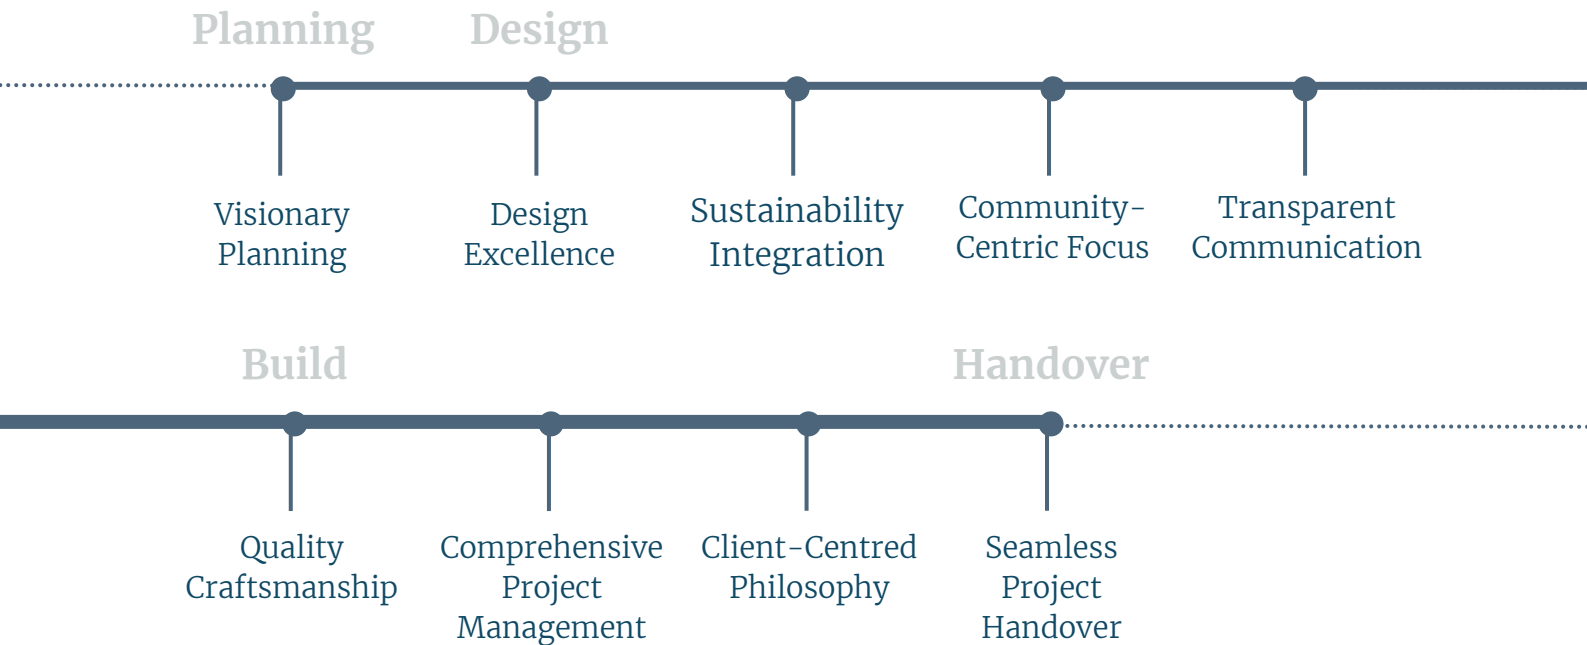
Planning Design

Visionary Planning

Design Excellence

Sustainability Integration

Community-Centric Focus

Transparent Communication

Build Handover

Quality Craftsmanship

Comprehensive Project Management

Client-Centred Philosophy

Seamless Project Handover